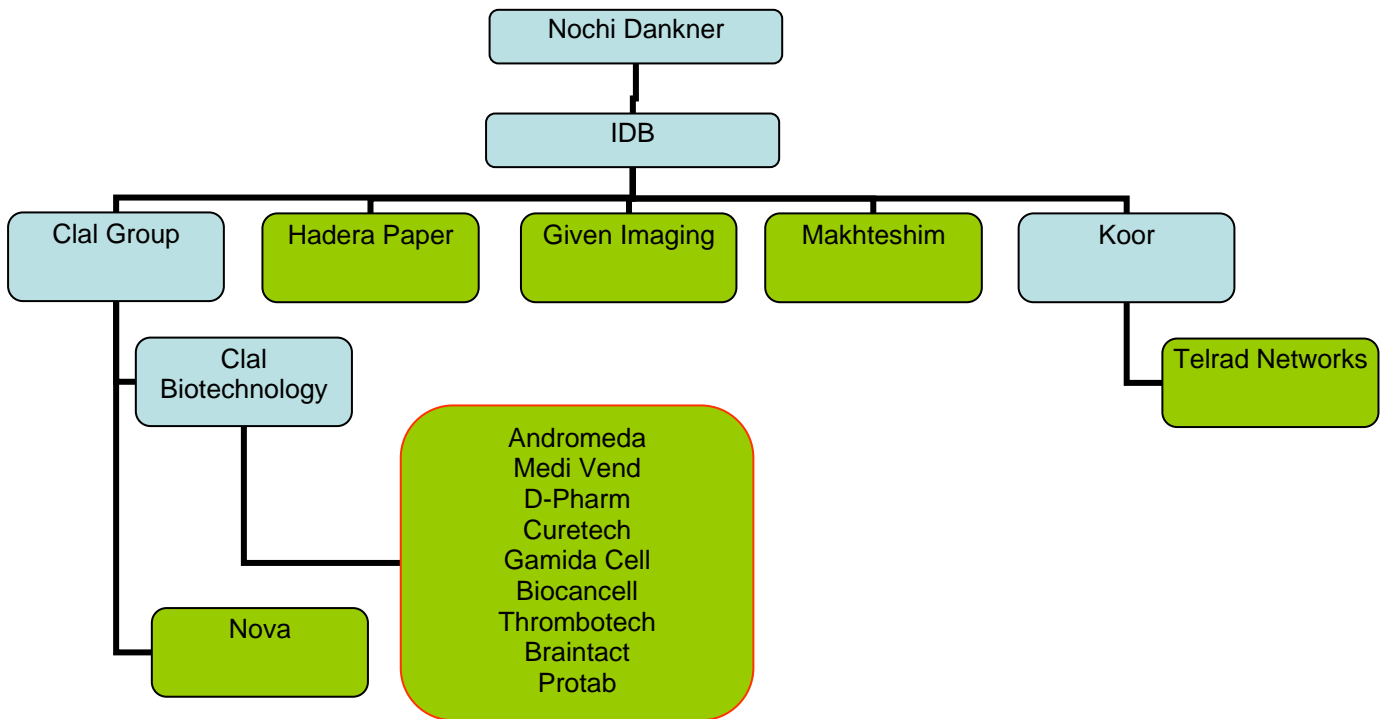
Nochi Dankner

IDB

Clal Group

Hadera Paper

Given Imaging

Makhteshim

Koor

Clal Biotechnology

Telrad Networks

Andromeda
Medi Vend
D-Pharm
Curetech
Gamida Cell
Biocancell
Thrombotech
Braintact
Protab

Nova